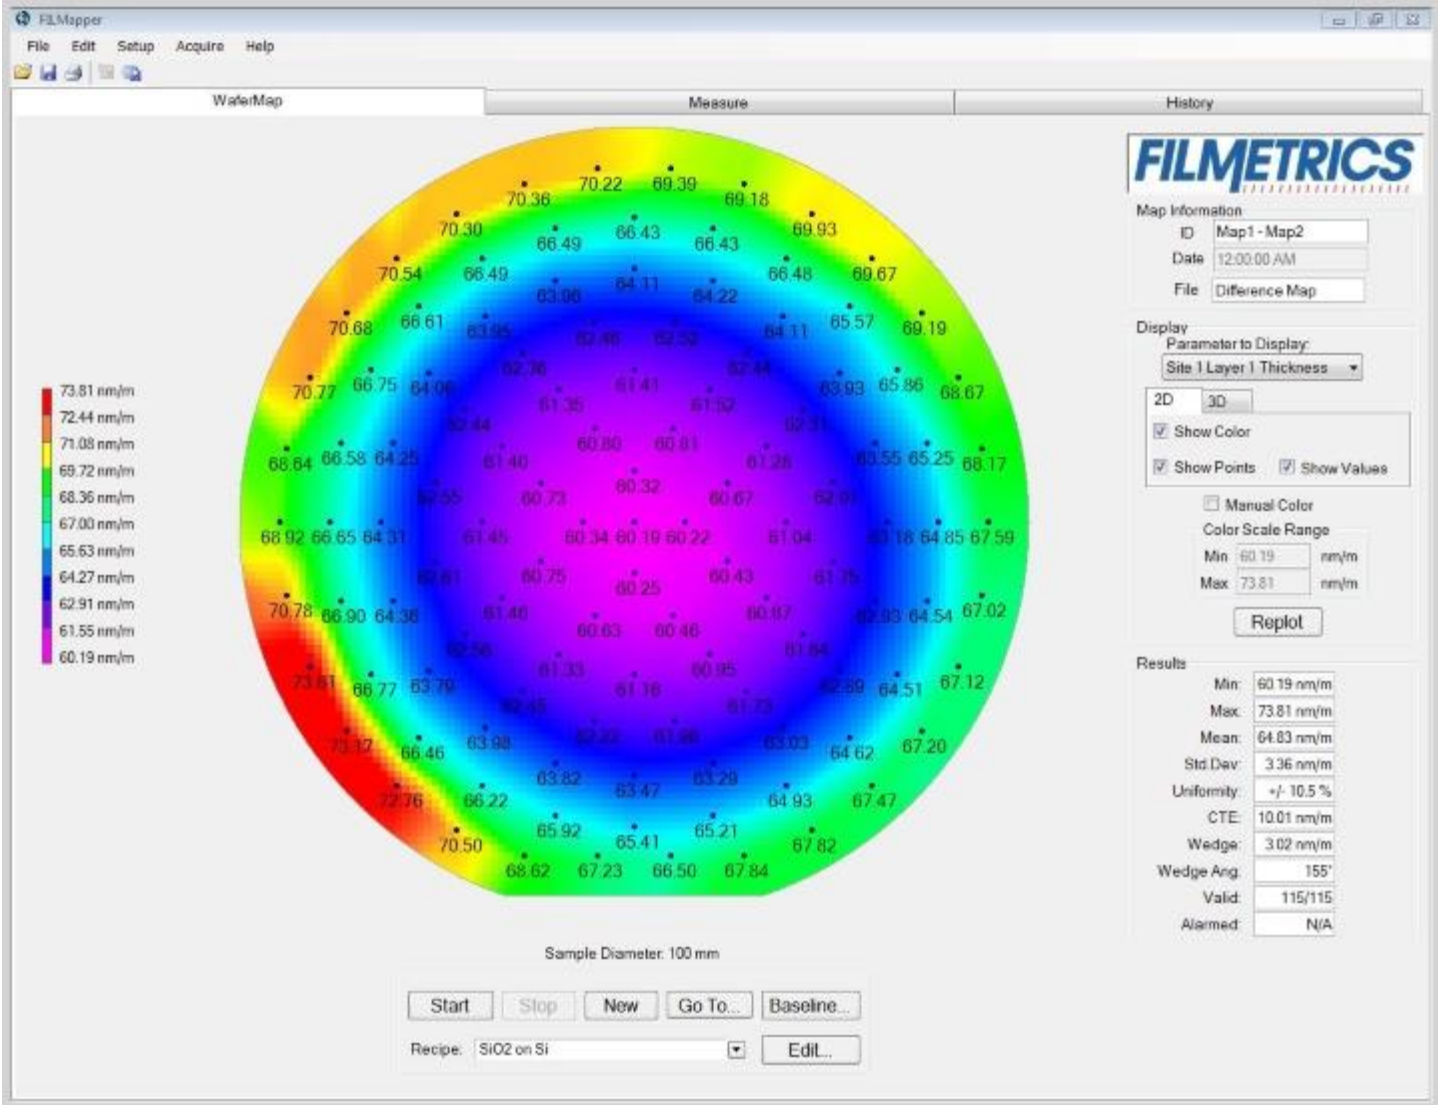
FILMapper

File Edit Setup Acquire Help

WaferMap | Measure | History

73.81 nm/m
72.44 nm/m
71.08 nm/m
69.72 nm/m
68.36 nm/m
67.00 nm/m
65.63 nm/m
64.27 nm/m
62.91 nm/m
61.55 nm/m
60.19 nm/m

70.22 69.39
70.36 69.18
70.30 66.43 69.93
66.49 66.43
70.54 66.49 64.11 66.48 69.67
63.06 64.22
70.68 66.61 63.95 62.46 62.52 64.11 65.57 69.19
62.36 62.44
70.77 66.75 64.06 61.41 63.93 65.86 68.67
61.35 61.52
62.44 62.31
68.84 66.58 64.25 61.40 60.80 60.81 61.28 63.55 65.25 68.17
60.32
62.55 60.73 60.67 62.01
68.92 66.65 64.31 61.45 60.34 60.19 60.22 61.04 63.18 64.85 67.59
62.61 60.75 60.43 61.75
60.25
70.78 66.90 64.36 61.46 60.87 63.93 64.54 67.02
60.63 60.46
62.56 61.84
73.81 66.77 63.79 61.33 60.95 62.69 64.51 67.12
61.16
62.45 61.73
73.12 66.46 63.98 62.22 61.96 63.03 64.62 67.20
63.82 63.29
72.76 66.22 63.47 64.93 67.47
65.92 65.21
70.50 65.41 67.82
68.62 67.23 66.50 67.84

Sample Diameter: 100 mm

Start Stop New Go To... Baseline...

Recipe: SiO2 on Si Edit...

FILMETRICS

Map Information
ID Map1 - Map2
Date 12:00:00 AM
File Difference Map

Display
Parameter to Display:
Site 1 Layer 1 Thickness
2D 3D
Show Color
Show Points Show Values
Manual Color
Color Scale Range
Min 60.19 nm/m
Max 73.81 nm/m
Replot

Results
Min: 60.19 nm/m
Max: 73.81 nm/m
Mean: 64.83 nm/m
Std.Dev: 3.36 nm/m
Uniformity: +/- 10.5 %
CTE: 10.01 nm/m
Wedge: 3.02 nm/m
Wedge Ang: 155°
Valid: 115/115
Alarmed: N/A